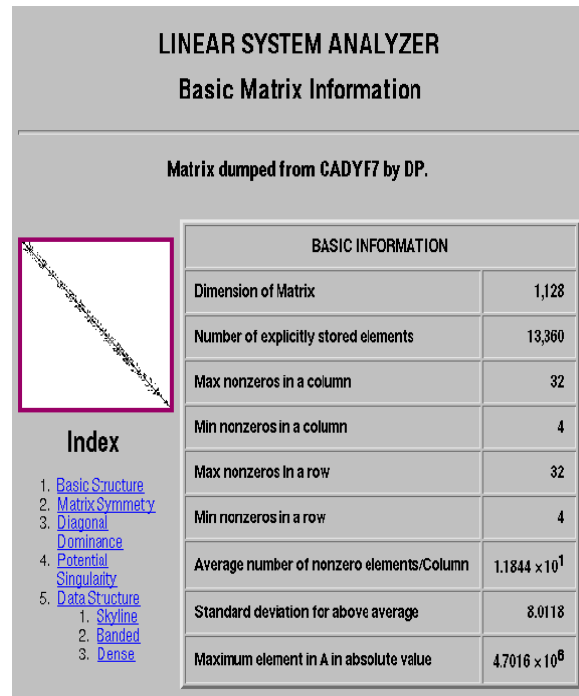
LINEAR SYSTEM ANALYZER
Basic Matrix Information

Matrix dumped from CADYF7 by DP.

Index

1. Basic Structure
2. Matrix Symmetry
3. Diagonal Dominance
4. Potential Singularity
5. Data Structure
   1. Skyline
   2. Banded
   3. Dense

| BASIC INFORMATION | |
|---|---|
| Dimension of Matrix | 1,128 |
| Number of explicitly stored elements | 13,360 |
| Max nonzeros in a column | 32 |
| Min nonzeros in a column | 4 |
| Max nonzeros in a row | 32 |
| Min nonzeros in a row | 4 |
| Average number of nonzero elements/Column | $1.1844 \times 10^{1}$ |
| Standard deviation for above average | 8.0118 |
| Maximum element in A in absolute value | $4.7016 \times 10^{6}$ |